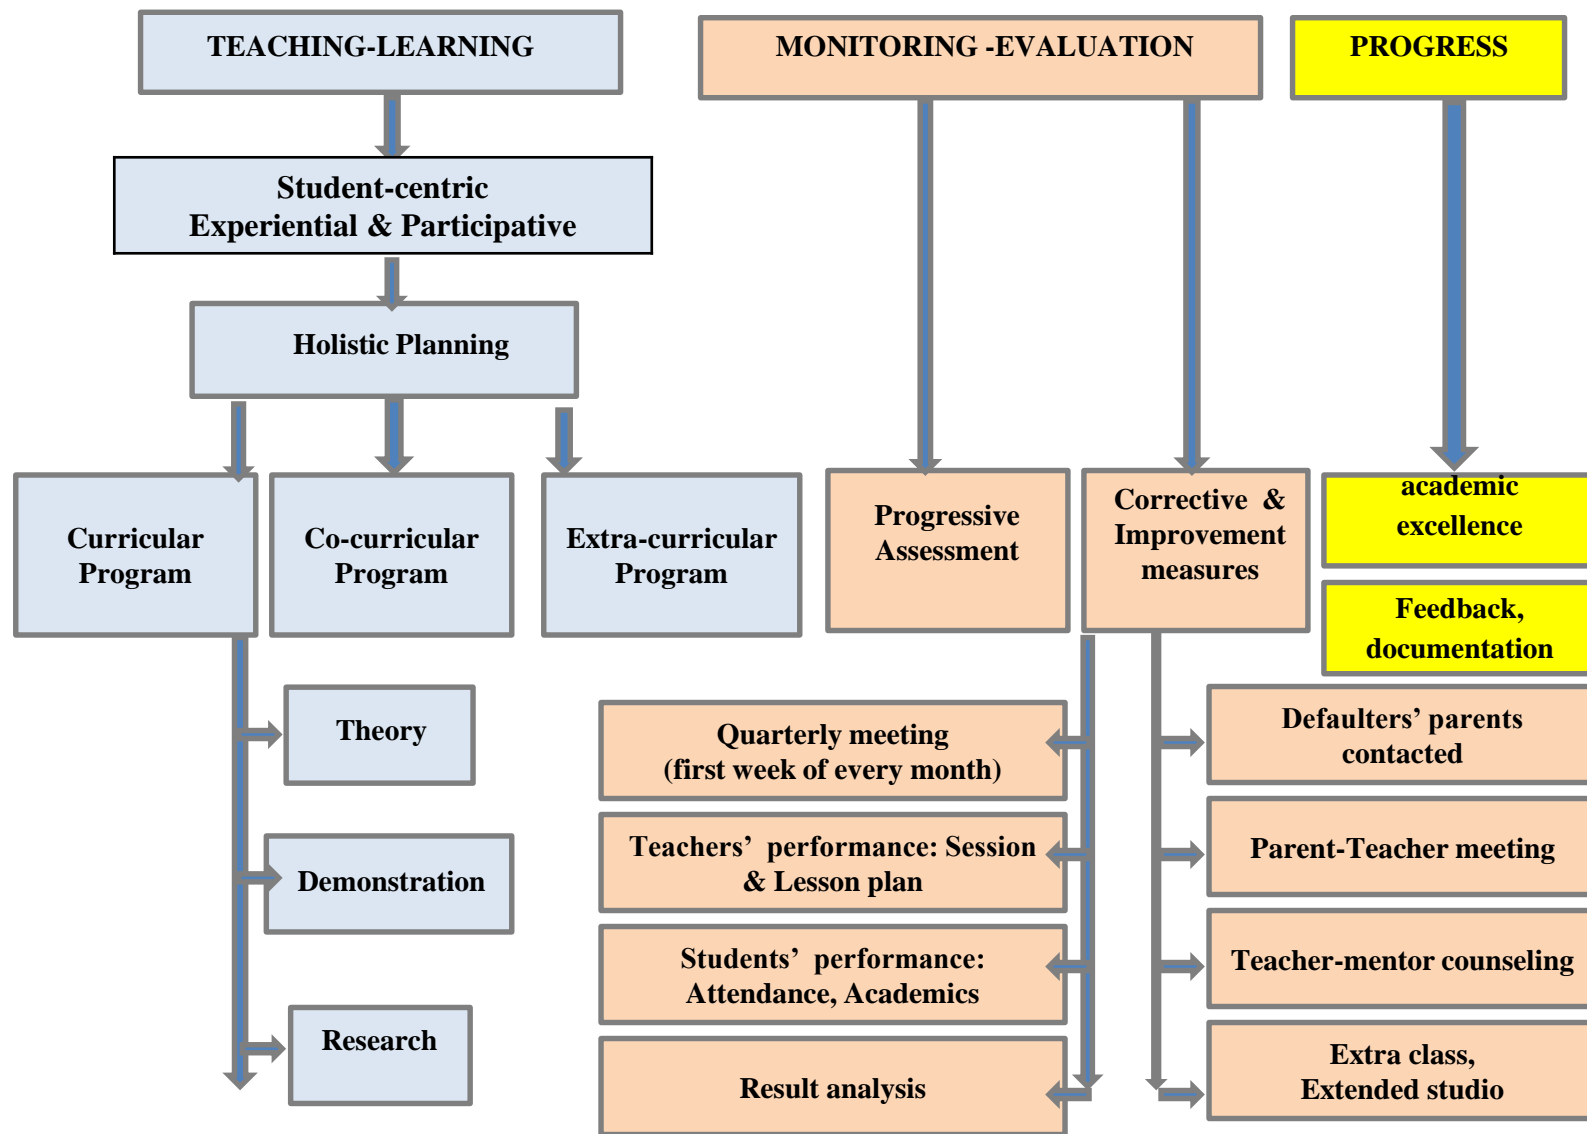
TEACHING-LEARNING

MONITORING -EVALUATION

PROGRESS

Student-centric
Experiential & Participative

Holistic Planning

Curricular Program

Co-curricular Program

Extra-curricular Program

Progressive Assessment

Corrective & Improvement measures

academic excellence

Feedback, documentation

Theory

Demonstration

Research

Quarterly meeting
(first week of every month)

Teachers' performance: Session & Lesson plan

Students' performance: Attendance, Academics

Result analysis

Defaulters' parents contacted

Parent-Teacher meeting

Teacher-mentor counseling

Extra class,
Extended studio